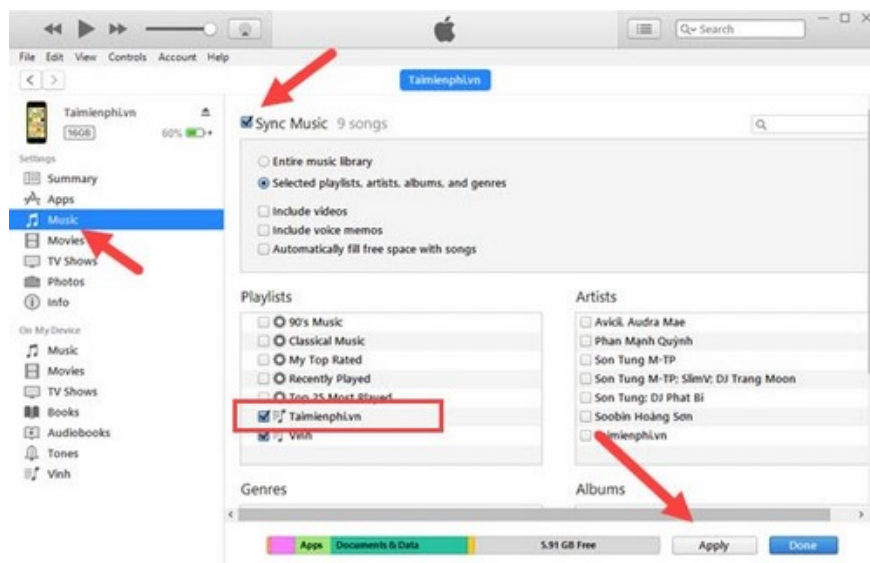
Search

File Edit View Controls Account Help

Taimienphi.vn

Taimienphi.vn
16GB
60%

Settings
Summary
Apps
Music
Movies
TV Shows
Photos
Info

On My Device
Music
Movies
TV Shows
Books
Audiobooks
Tones
Vinh

Sync Music 9 songs

Entire music library
Selected playlists, artists, albums, and genres

Include videos
Include voice memos
Automatically fill free space with songs

Playlists
90's Music
Classical Music
My Top Rated
Recently Played
Top 25 Most Played
Taimienphi.vn
Vinh

Artists
Avicii, Audra Mae
Phan Mạnh Quỳnh
Son Tung M-TP
Son Tung M-TP; SlimV; DJ Trang Moon
Son Tung; DJ Phat Bi
Soobin Hoàng Sơn
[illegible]imienphi.vn

Genres

Albums

Apps Documents & Data 5.91 GB Free

Apply Done